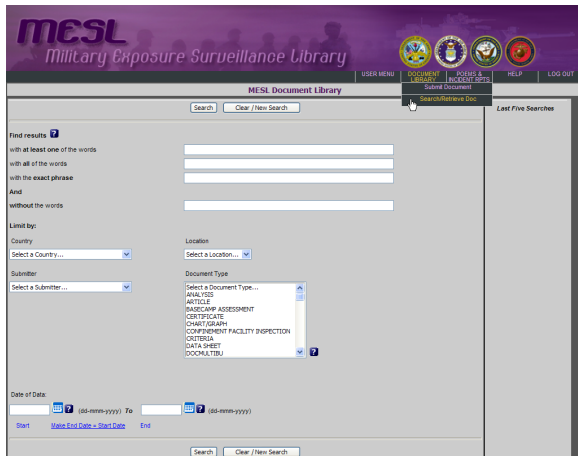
MESL
Military Exposure Surveillance Library

USER MENU | DOCUMENT LIBRARY | POEMS & INCIDENT RPTS | HELP | LOG OUT

Submit Document
Search/Retrieve Doc

MESL Document Library

Search | Clear / New Search

Last Five Searches

Find results ?

with at least one of the words

with all of the words

with the exact phrase

And

without the words

Limit by:

Country
Select a Country...

Location
Select a Location...

Submitter
Select a Submitter...

Document Type
Select a Document Type...
ANALYSIS
ARTICLE
BASECAMP ASSESSMENT
CERTIFICATE
CHART/GRAPH
CONFINEMENT FACILITY INSPECTION
CRITERIA
DATA SHEET
DOCMULTIBU
?

Date of Data:
? (dd-mmm-yyyy) To ? (dd-mmm-yyyy)
Start | Make End Date = Start Date | End

Search | Clear / New Search